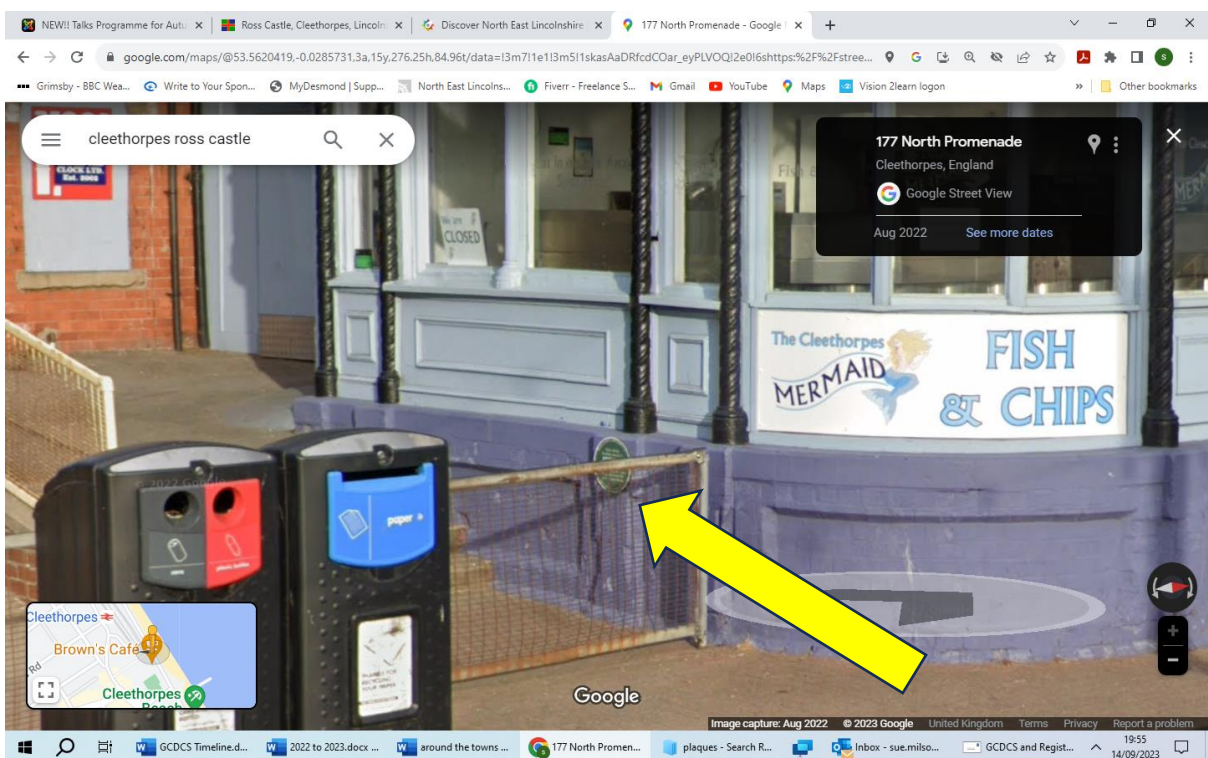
NEW!! Talks Programme for Autu ×
Ross Castle, Cleethorpes, Lincoln ×
Discover North East Lincolnshire ×
177 North Promenade - Google ×
+

google.com/maps/@53.5620419,-0.0285731,3a,15y,276.25h,84.96t/data=!3m7!1e1!3m5!1skasAaDRfcdCOar_eyPLVOQ!2e0!6shttps:%2F%2Fstree...

Grimsby - BBC Wea... Write to Your Spon... MyDesmond | Supp... North East Lincolns... Fiverr - Freelance S... Gmail YouTube Maps Vision 2learn logon » Other bookmarks

cleethorpes ross castle

CLOCK LTD. Est. 2002

We are CLOSED

177 North Promenade
Cleethorpes, England
Google Street View
Aug 2022 See more dates

The Cleethorpes MERMAID FISH & CHIPS

paper

Cleethorpes
Brown's Cafe
Rd
Cleethorpes Beach

Google

Image capture: Aug 2022 © 2023 Google United Kingdom Terms Privacy Report a problem

GCDCS Timeline.d... 2022 to 2023.docx ... around the towns ... 177 North Promen... plaques - Search R... Inbox - sue.milso... GCDCS and Regist... 19:55 14/09/2023